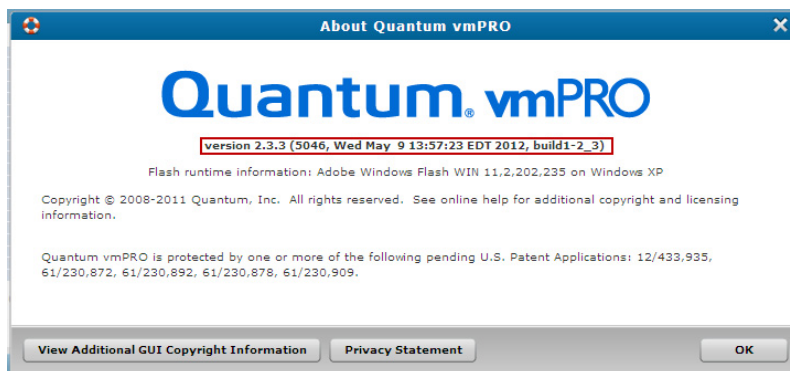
About Quantum vmPRO

Quantum. vmPRO

version 2.3.3 (5046, Wed May 9 13:57:23 EDT 2012, build1-2_3)

Flash runtime information: Adobe Windows Flash WIN 11,2,202,235 on Windows XP

Copyright © 2008-2011 Quantum, Inc. All rights reserved. See online help for additional copyright and licensing information.

Quantum vmPRO is protected by one or more of the following pending U.S. Patent Applications: 12/433,935, 61/230,872, 61/230,892, 61/230,878, 61/230,909.

View Additional GUI Copyright Information

Privacy Statement

OK